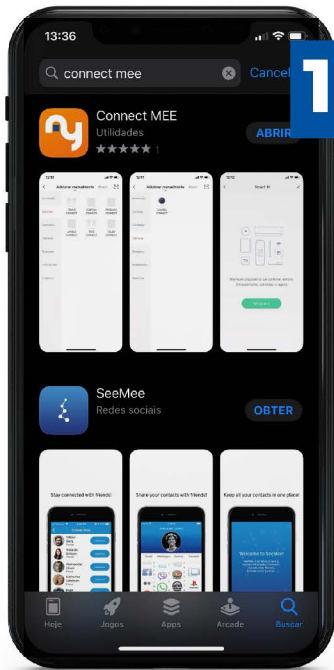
13:36

connect mee

Cancel

1

Connect MEE
Utilidades
★★★★★ 1

ABRIR

SeeMee
Redes sociais

OBTER

Stay connected with friends!

Share your contacts with friends!

Keep all your contacts in one place!

Hoje
Jogos
Apps
Arcade
Buscar